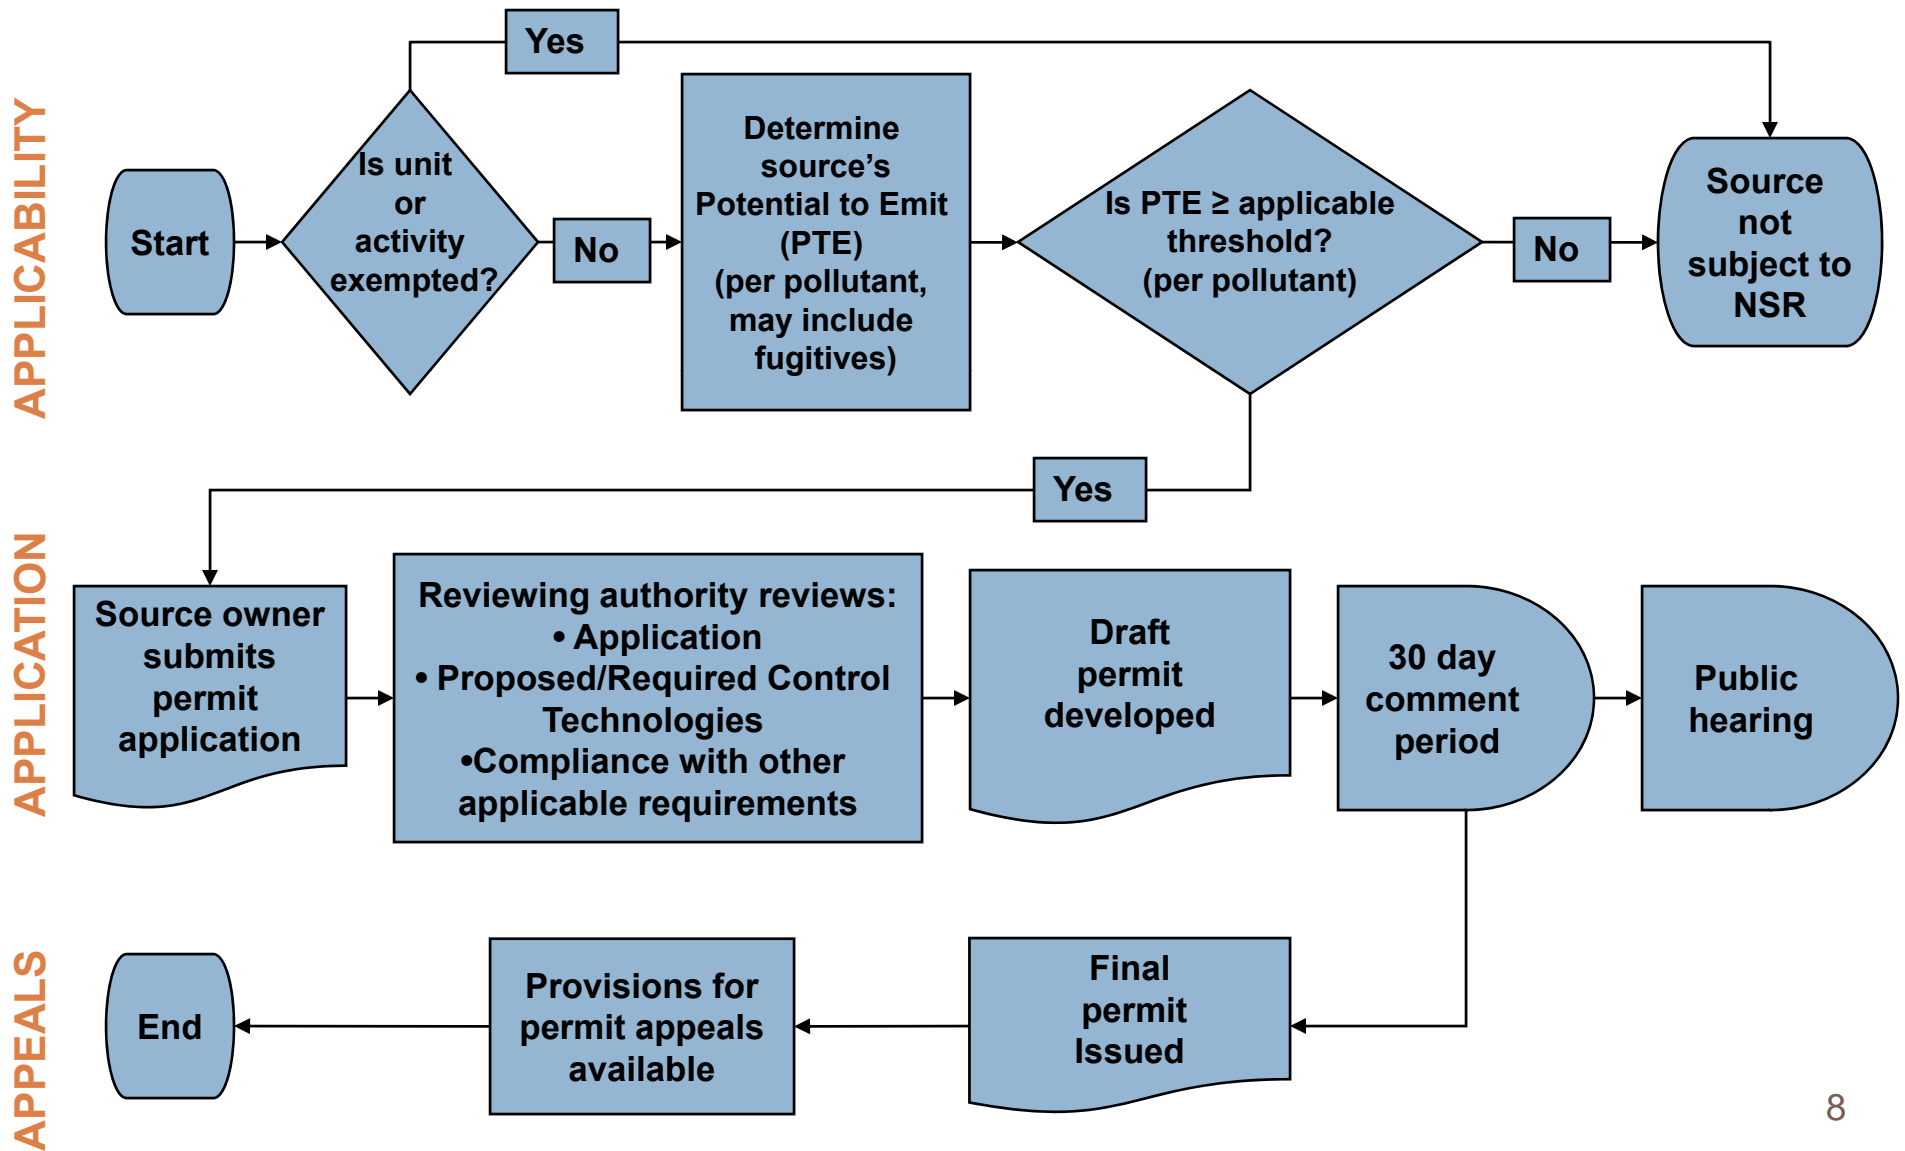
APPLICABILITY

Yes

Start

Is unit or activity exempted?

No

Determine source's Potential to Emit (PTE) (per pollutant, may include fugitives)

Is PTE ≥ applicable threshold? (per pollutant)

No

Source not subject to NSR

Yes

APPLICATION

Source owner submits permit application

Reviewing authority reviews:
• Application
• Proposed/Required Control Technologies
•Compliance with other applicable requirements

Draft permit developed

30 day comment period

Public hearing

APPEALS

End

Provisions for permit appeals available

Final permit Issued

8